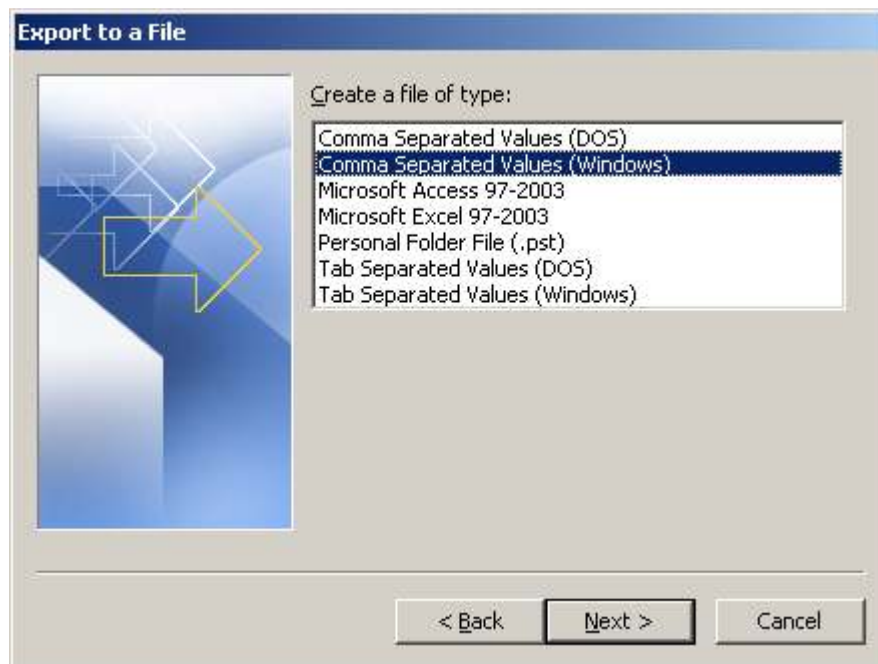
Export to a File

Create a file of type:

Comma Separated Values (DOS)
Comma Separated Values (Windows)
Microsoft Access 97-2003
Microsoft Excel 97-2003
Personal Folder File (.pst)
Tab Separated Values (DOS)
Tab Separated Values (Windows)

< Back
Next >
Cancel